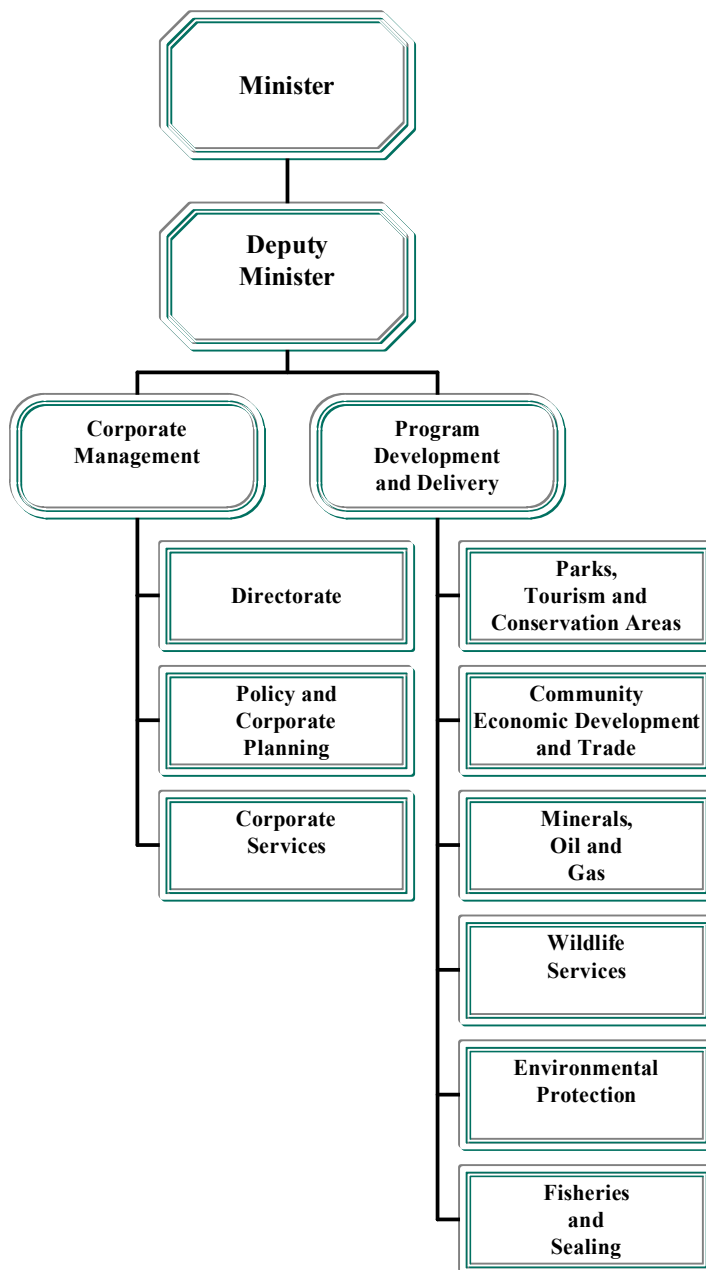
Minister

Deputy Minister

Corporate Management

Program Development and Delivery

Directorate

Policy and Corporate Planning

Corporate Services

Parks, Tourism and Conservation Areas

Community Economic Development and Trade

Minerals, Oil and Gas

Wildlife Services

Environmental Protection

Fisheries and Sealing